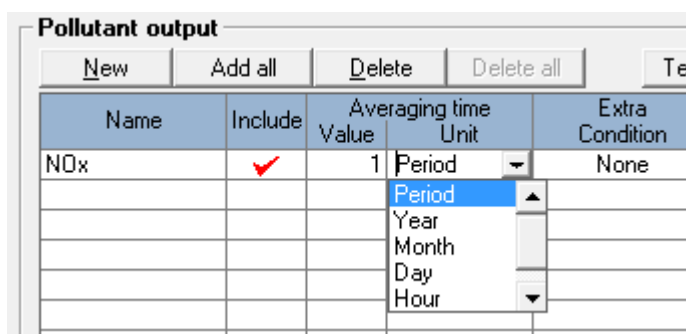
Pollutant output

New | Add all | Delete | Delete all | Te

| Name | Include | Averaging time Value | Averaging time Unit | Extra Condition |
|---|---|---|---|---|
| NOx | ✔ | 1 | Period | None |
| | | | | |
| | | | | |
| | | | | |
| | | | | |

Period
Year
Month
Day
Hour